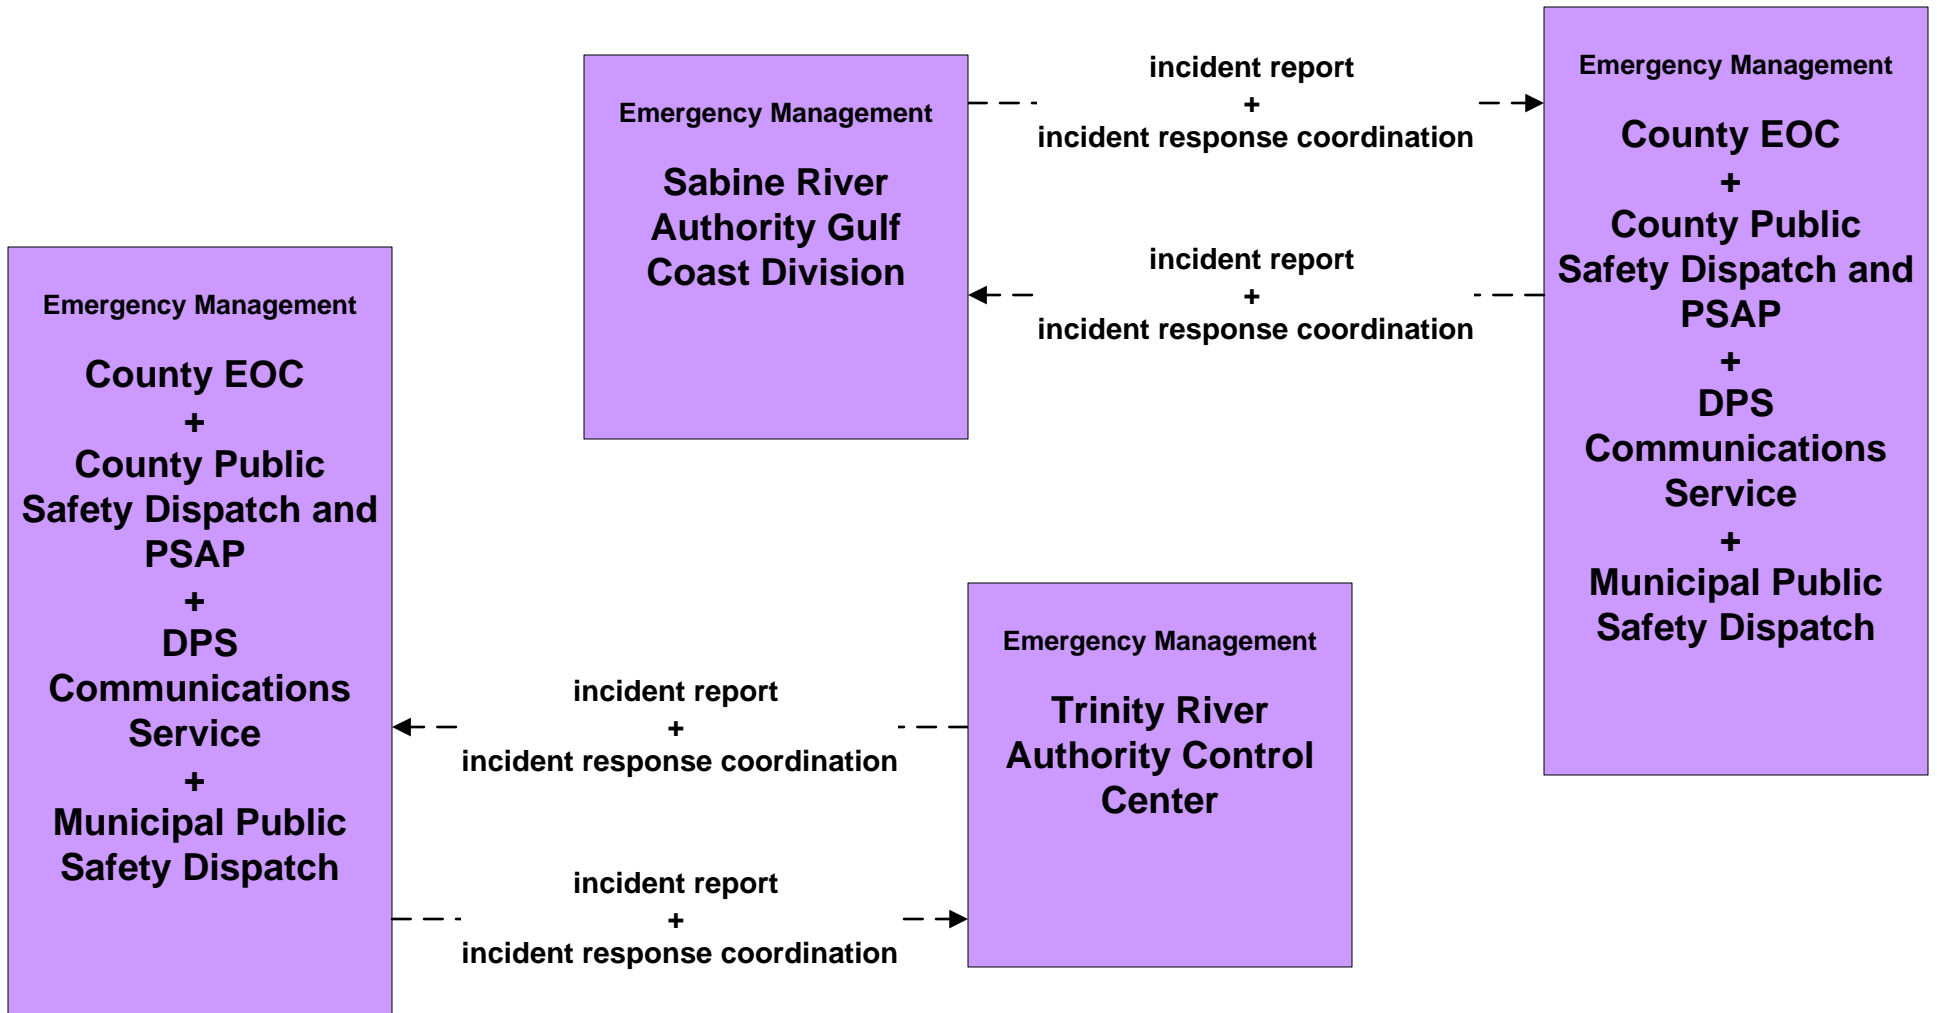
Emergency Management

Sabine River Authority Gulf Coast Division

incident report
+
incident response coordination

Emergency Management

County EOC
+
County Public Safety Dispatch and PSAP
+
DPS Communications Service
+
Municipal Public Safety Dispatch

incident report
+
incident response coordination

Emergency Management

County EOC
+
County Public Safety Dispatch and PSAP
+
DPS Communications Service
+
Municipal Public Safety Dispatch

incident report
+
incident response coordination

Emergency Management

Trinity River Authority Control Center

incident report
+
incident response coordination